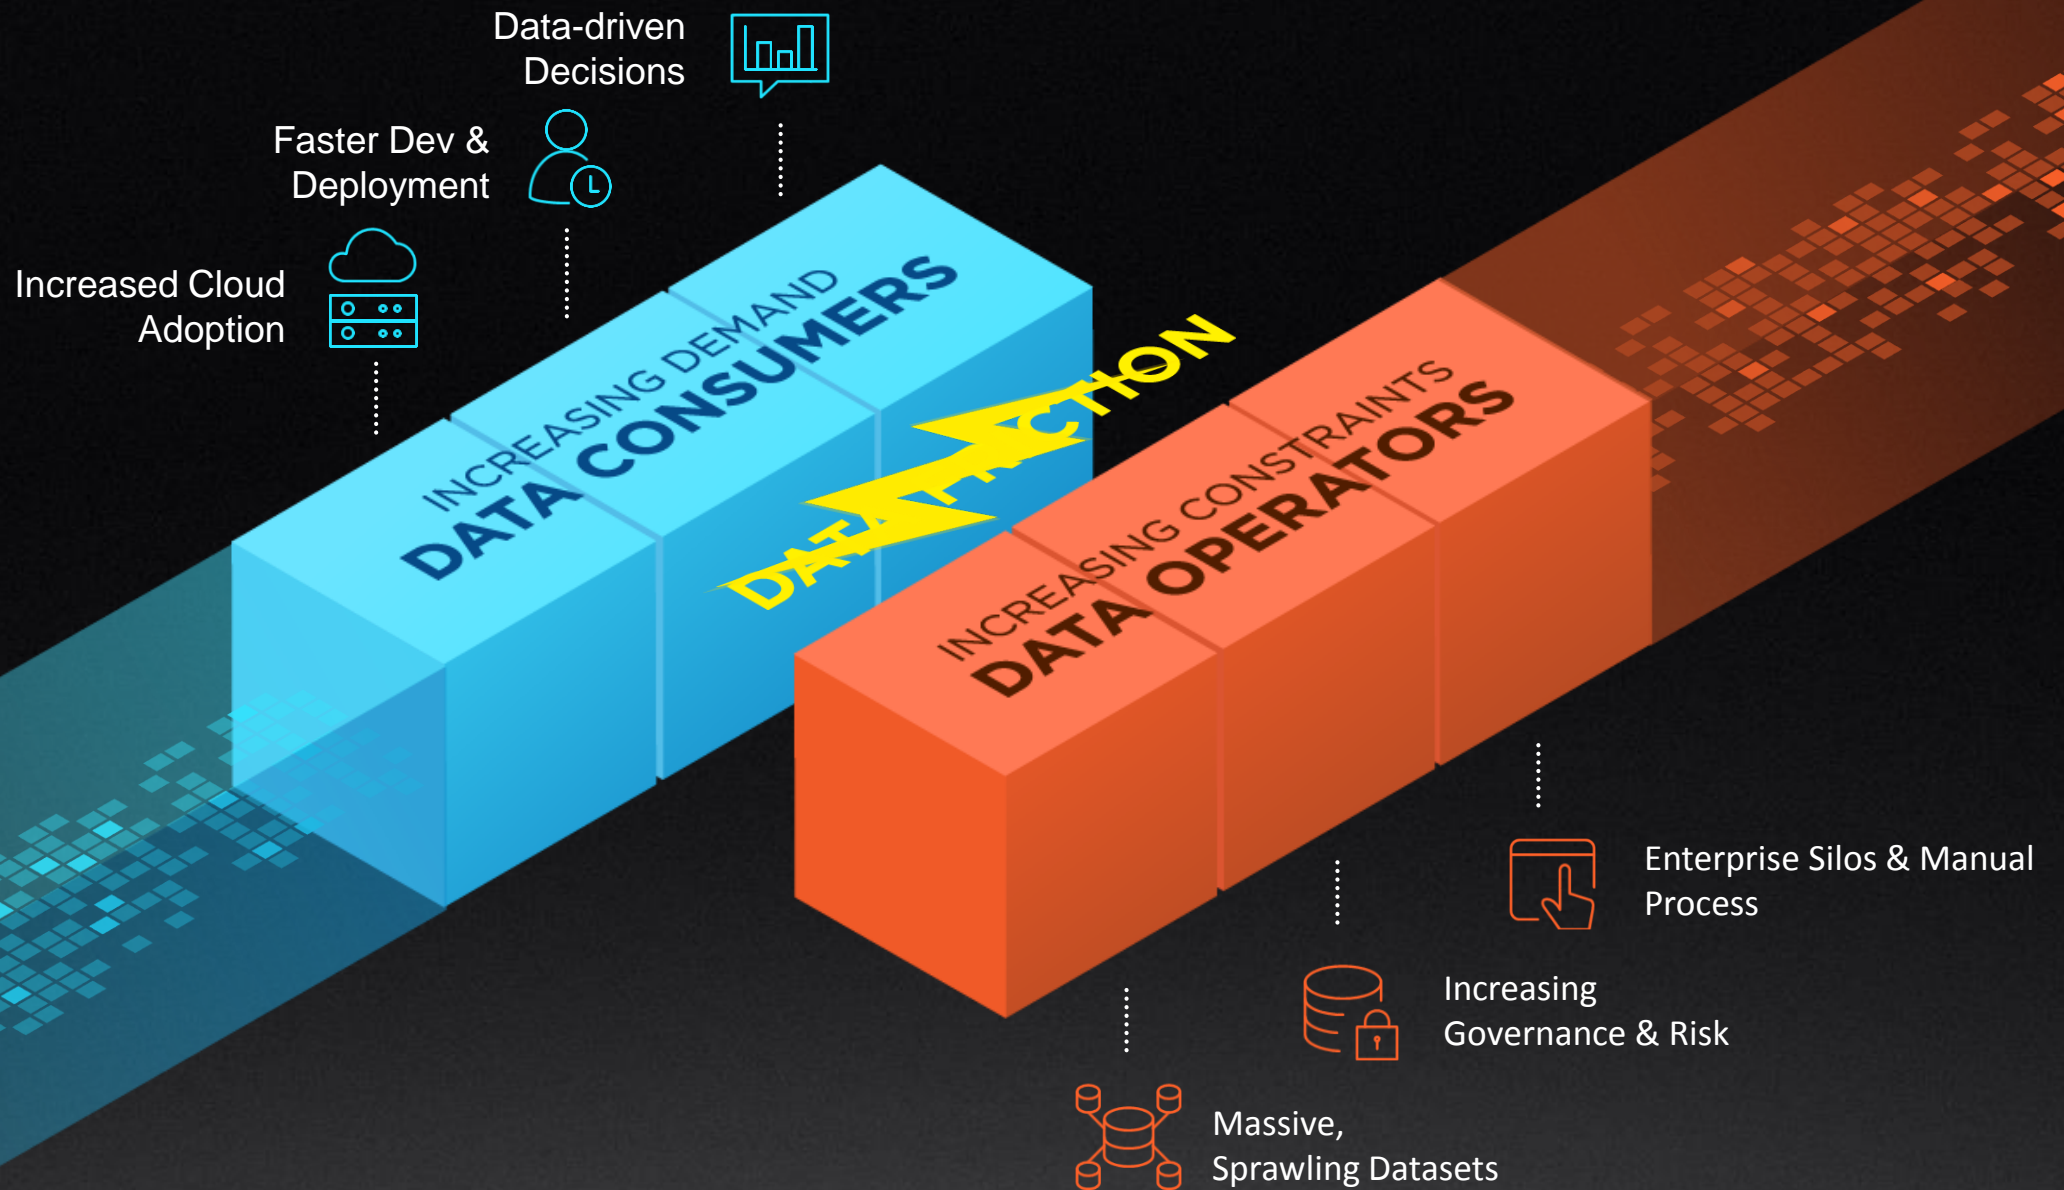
Data-driven Decisions

Faster Dev & Deployment

Increased Cloud Adoption

INCREASING DEMAND
DATA CONSUMERS

DATA FRICTION

INCREASING CONSTRAINTS
DATA OPERATORS

Enterprise Silos & Manual Process

Increasing Governance & Risk

Massive, Sprawling Datasets